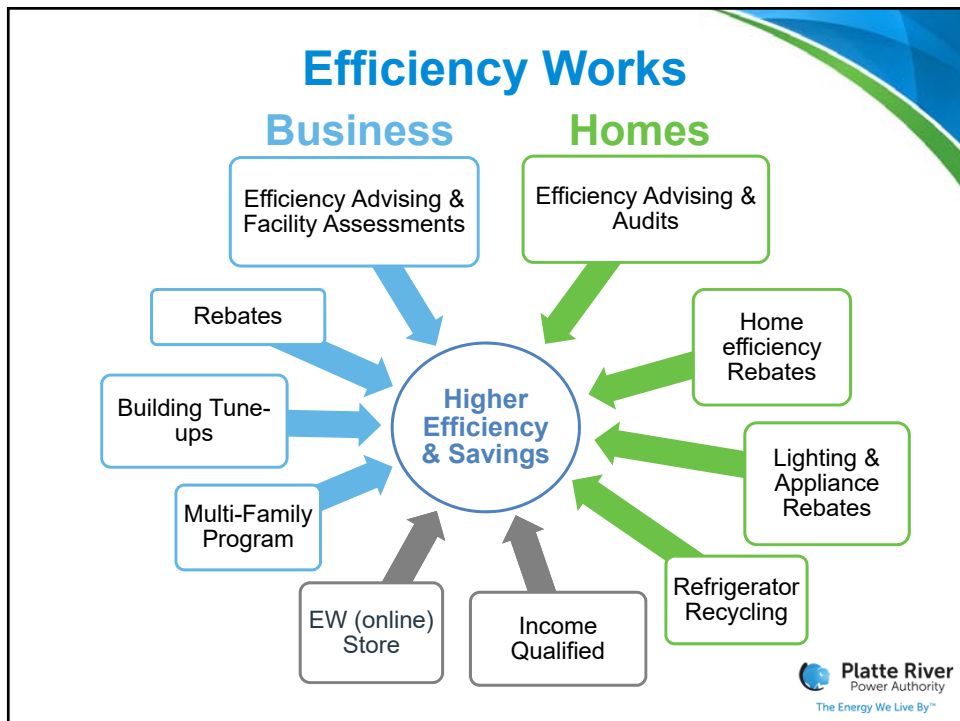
Efficiency Works

Business

Homes

Efficiency Advising & Facility Assessments

Efficiency Advising & Audits

Rebates

Home efficiency Rebates

Building Tune-ups

Higher Efficiency & Savings

Lighting & Appliance Rebates

Multi-Family Program

Refrigerator Recycling

EW (online) Store

Income Qualified

Platte River Power Authority

The Energy We Live By™